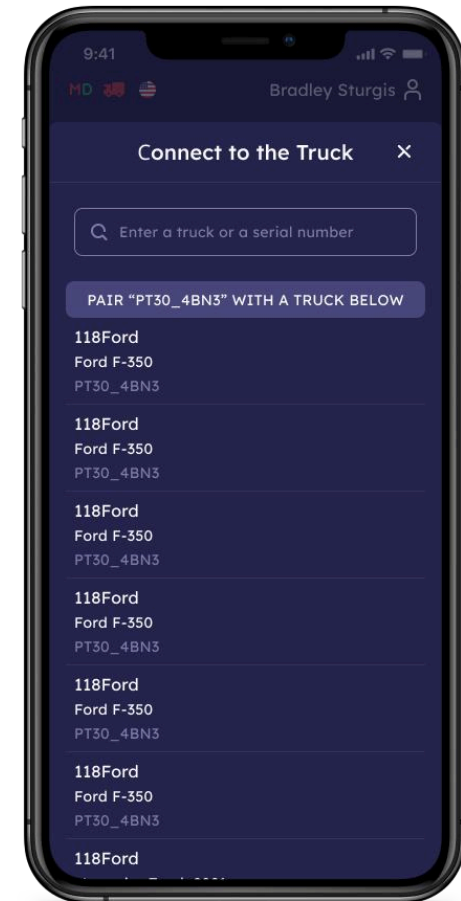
9:41

MD

Bradley Sturgis

Connect to the Truck ×

Enter a truck or a serial number

PAIR "PT30_4BN3" WITH A TRUCK BELOW

118Ford
Ford F-350
PT30_4BN3

118Ford
Ford F-350
PT30_4BN3

118Ford
Ford F-350
PT30_4BN3

118Ford
Ford F-350
PT30_4BN3

118Ford
Ford F-350
PT30_4BN3

118Ford
Ford F-350
PT30_4BN3

118Ford
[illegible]